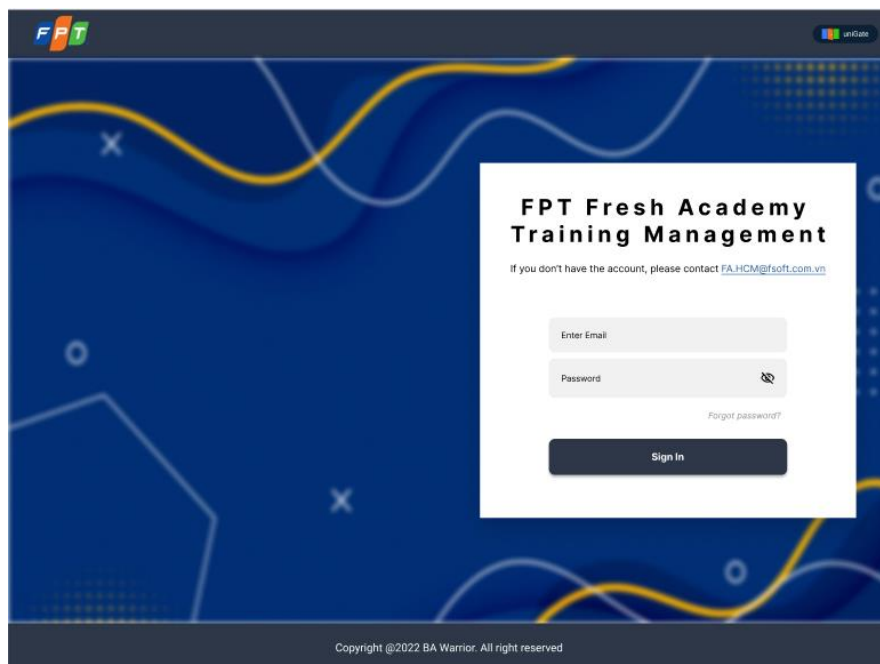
FPT

uniGate

FPT Fresh Academy Training Management

If you don't have the account, please contact FA.HCM@fsoft.com.vn

Enter Email

Password

Forgot password?

Sign In

Copyright @2022 BA Warrior. All right reserved